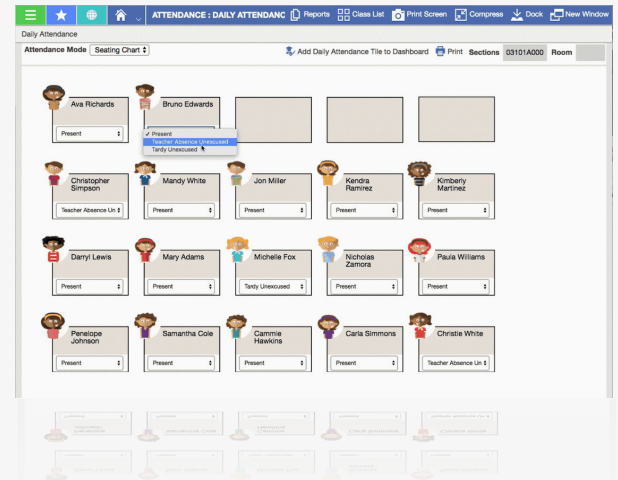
ATTENDANCE : DAILY ATTENDANC
Reports
Class List
Print Screen
Compress
Dock
New Window

Daily Attendance

Attendance Mode Seating Chart
Add Daily Attendance Tile to Dashboard
Print
Sections 03101A000
Room

Ava Richards
Present

Bruno Edwards
✓ Present
Teacher Absence Unexcused
Tardy Unexcused

Christopher Simpson
Teacher Absence Un

Mandy White
Present

Jon Miller
Present

Kendra Ramirez
Present

Kimberly Martinez
Present

Darryl Lewis
Present

Mary Adams
Present

Michelle Fox
Tardy Unexcused

Nicholas Zamora
Present

Paula Williams
Present

Penelope Johnson
Present

Samantha Cole
Present

Cammie Hawkins
Present

Carla Simmons
Present

Christie White
Teacher Absence Un